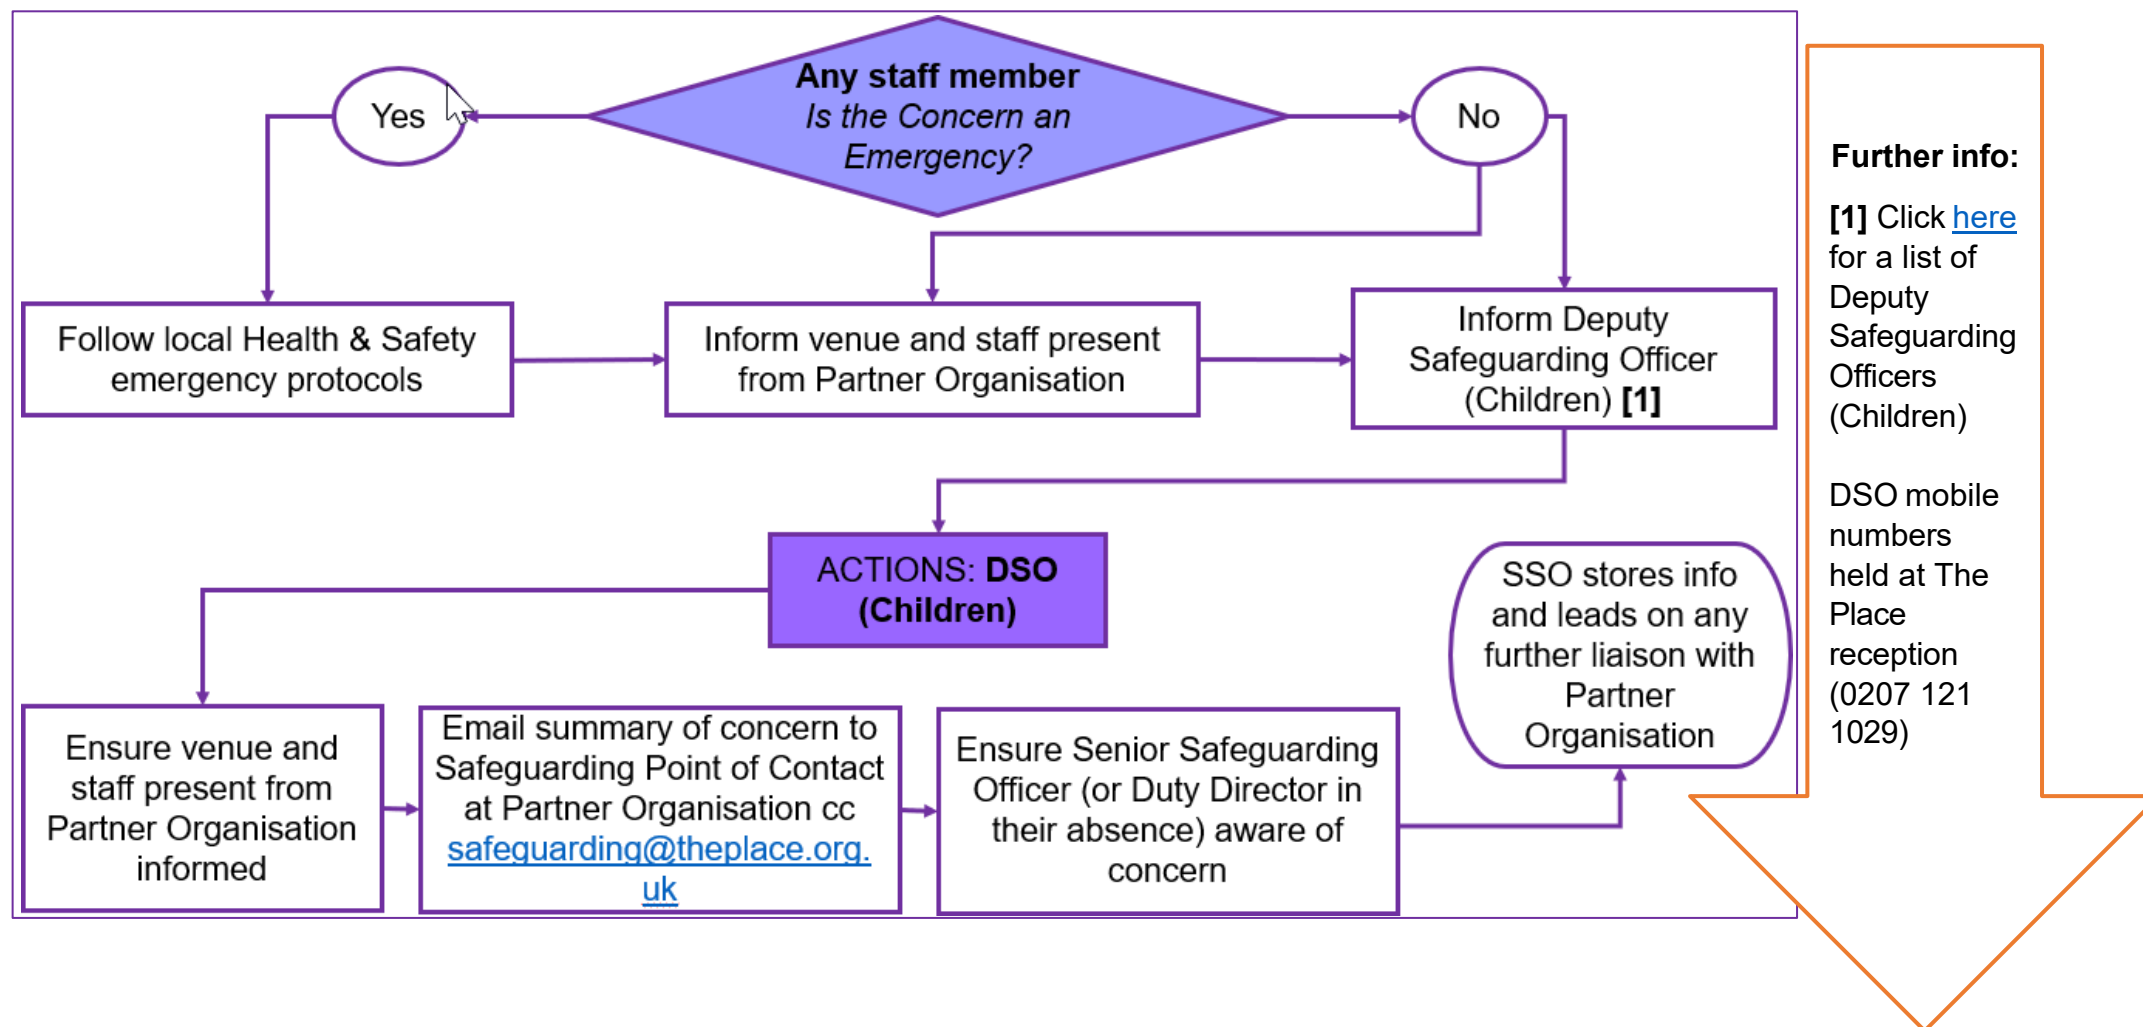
**Any staff member**
*Is the Concern an Emergency?*

Yes

No

Follow local Health & Safety emergency protocols

Inform venue and staff present from Partner Organisation

Inform Deputy Safeguarding Officer (Children) **[1]**

ACTIONS: **DSO (Children)**

SSO stores info and leads on any further liaison with Partner Organisation

Ensure venue and staff present from Partner Organisation informed

Email summary of concern to Safeguarding Point of Contact at Partner Organisation cc safeguarding@theplace.org.uk

Ensure Senior Safeguarding Officer (or Duty Director in their absence) aware of concern

**Further info:**

**[1]** Click here for a list of Deputy Safeguarding Officers (Children)

DSO mobile numbers held at The Place reception (0207 121 1029)